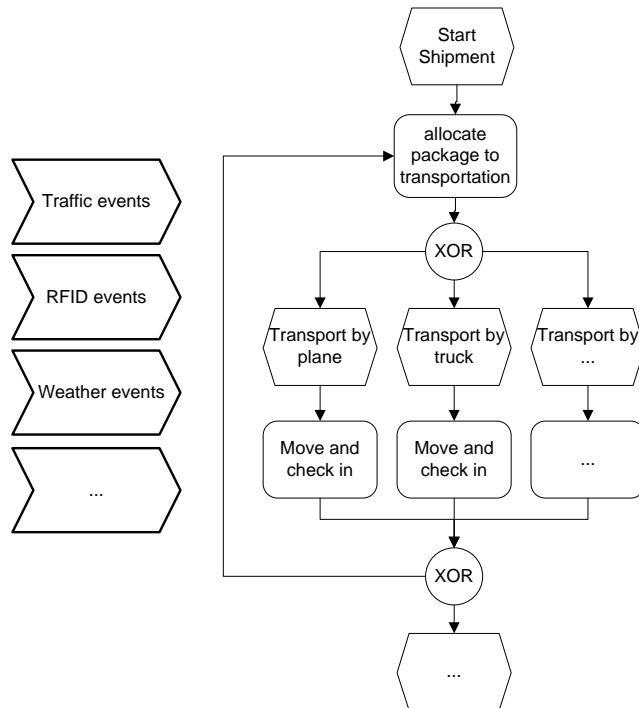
Traffic events

RFID events

Weather events

...

Start Shipment

allocate package to transportation

XOR

Transport by plane

Transport by truck

Transport by ...

Move and check in

Move and check in

...

XOR

...